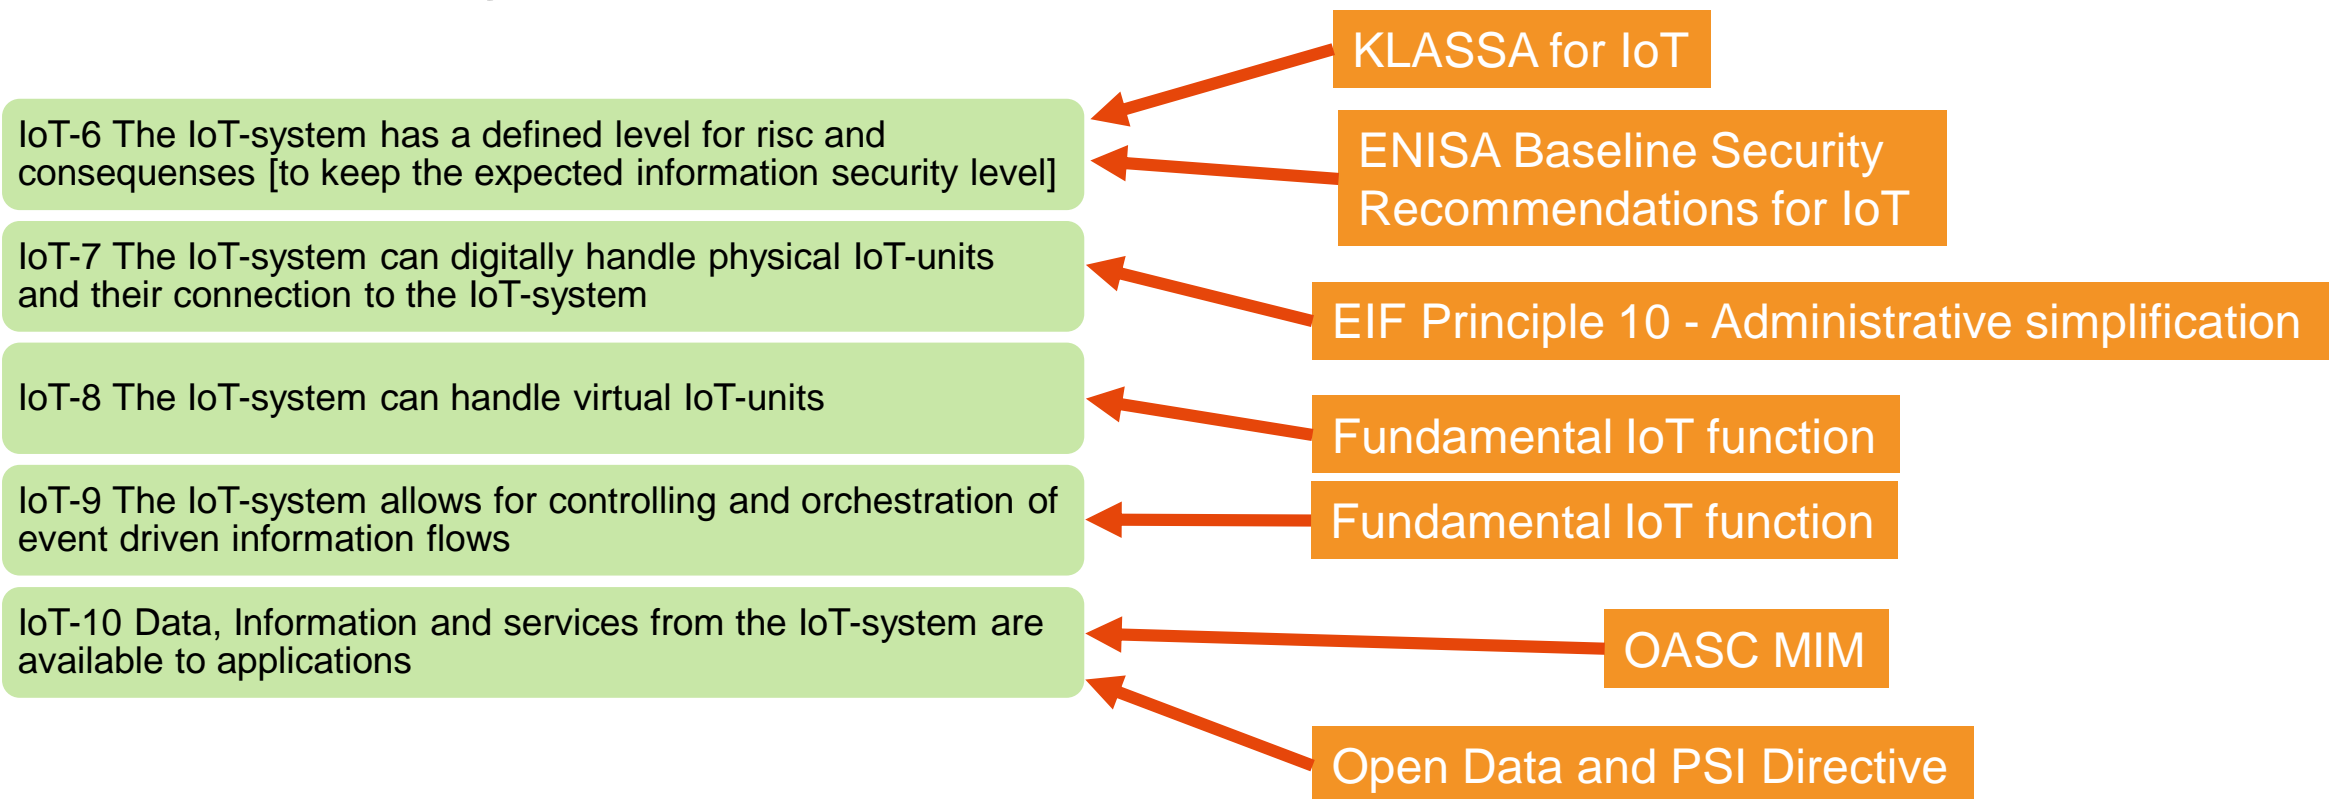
IoT-6 The IoT-system has a defined level for risc and consequenses [to keep the expected information security level]

KLASSA for IoT

ENISA Baseline Security Recommendations for IoT

IoT-7 The IoT-system can digitally handle physical IoT-units and their connection to the IoT-system

EIF Principle 10 - Administrative simplification

IoT-8 The IoT-system can handle virtual IoT-units

Fundamental IoT function

IoT-9 The IoT-system allows for controlling and orchestration of event driven information flows

Fundamental IoT function

IoT-10 Data, Information and services from the IoT-system are available to applications

OASC MIM

Open Data and PSI Directive